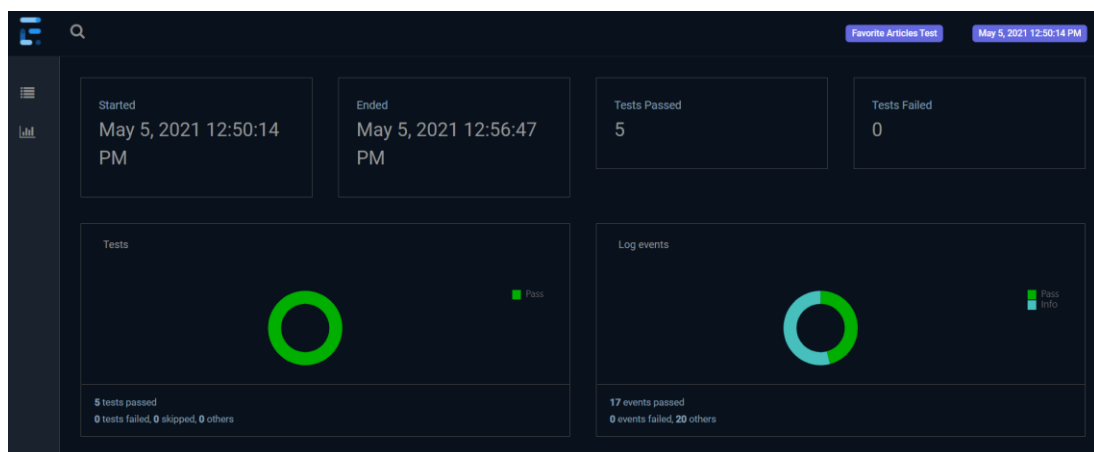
Favorite Articles Test
May 5, 2021 12:50:14 PM

Started
May 5, 2021 12:50:14 PM

Ended
May 5, 2021 12:56:47 PM

Tests Passed
5

Tests Failed
0

Tests

Pass

5 tests passed
0 tests failed, 0 skipped, 0 others

Log events

Pass
Info

17 events passed
0 events failed, 20 others